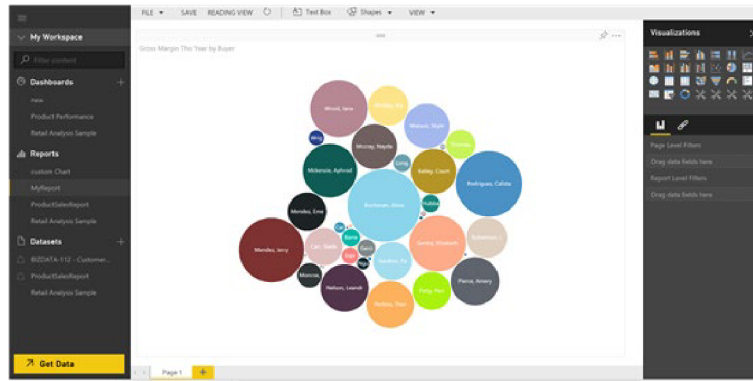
My Workspace

Filter content

Dashboards

Product Performance

Retail Analysis Sample

Reports

custom Chart

MyReport

ProductSalesReport

Retail Analysis Sample

Datasets

BIZDATA-512 - Customer...

ProductSalesReport

Retail Analysis Sample

Get Data

FILE ▾ SAVE READING VIEW Text Box Shapes ▾ VIEW ▾

Gross Margin This Year by Buyer

Wood, Jane

Watson, Stym

Murray, Nayda

Mckenzie, Aphrod

Kelley, Count

Rodriguez, Calista

Mendez, Emie

Buchanan, Aliese

Mendez, Jerry

Cox, Stelle

Gorley, Elizabeth

Nelson, Leandi

Pierce, Amery

Nelson, Rose

Page 1

Visualizations

Page Level Filters

Drag data fields here

Report Level Filters

Drag data fields here